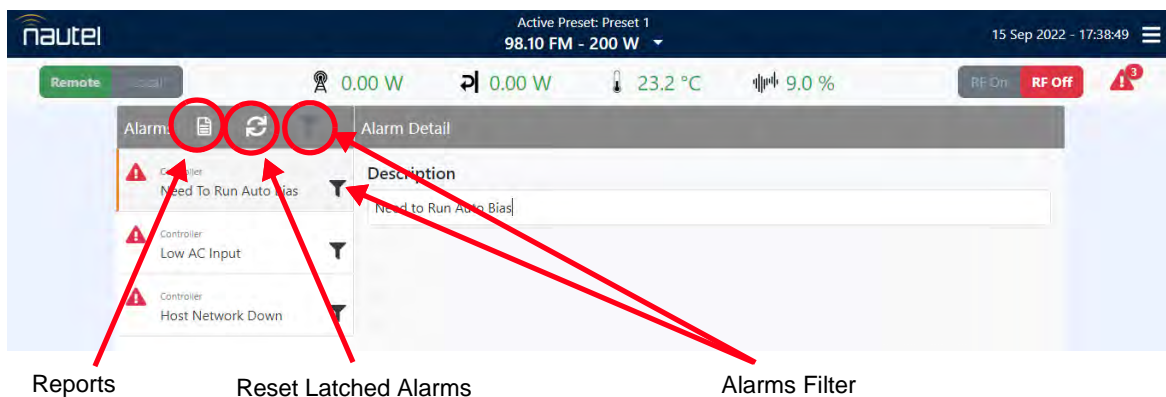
nautel

Active Preset: Preset 1
98.10 FM - 200 W

15 Sep 2022 - 17:38:49

Remote Local

0.00 W

0.00 W

23.2 °C

9.0 %

RF On RF Off

3

Alarms

Alarm Detail

Controller
Need To Run Auto Bias

Description

Need to Run Auto Bias

Controller
Low AC Input

Controller
Host Network Down

Reports

Reset Latched Alarms

Alarms Filter